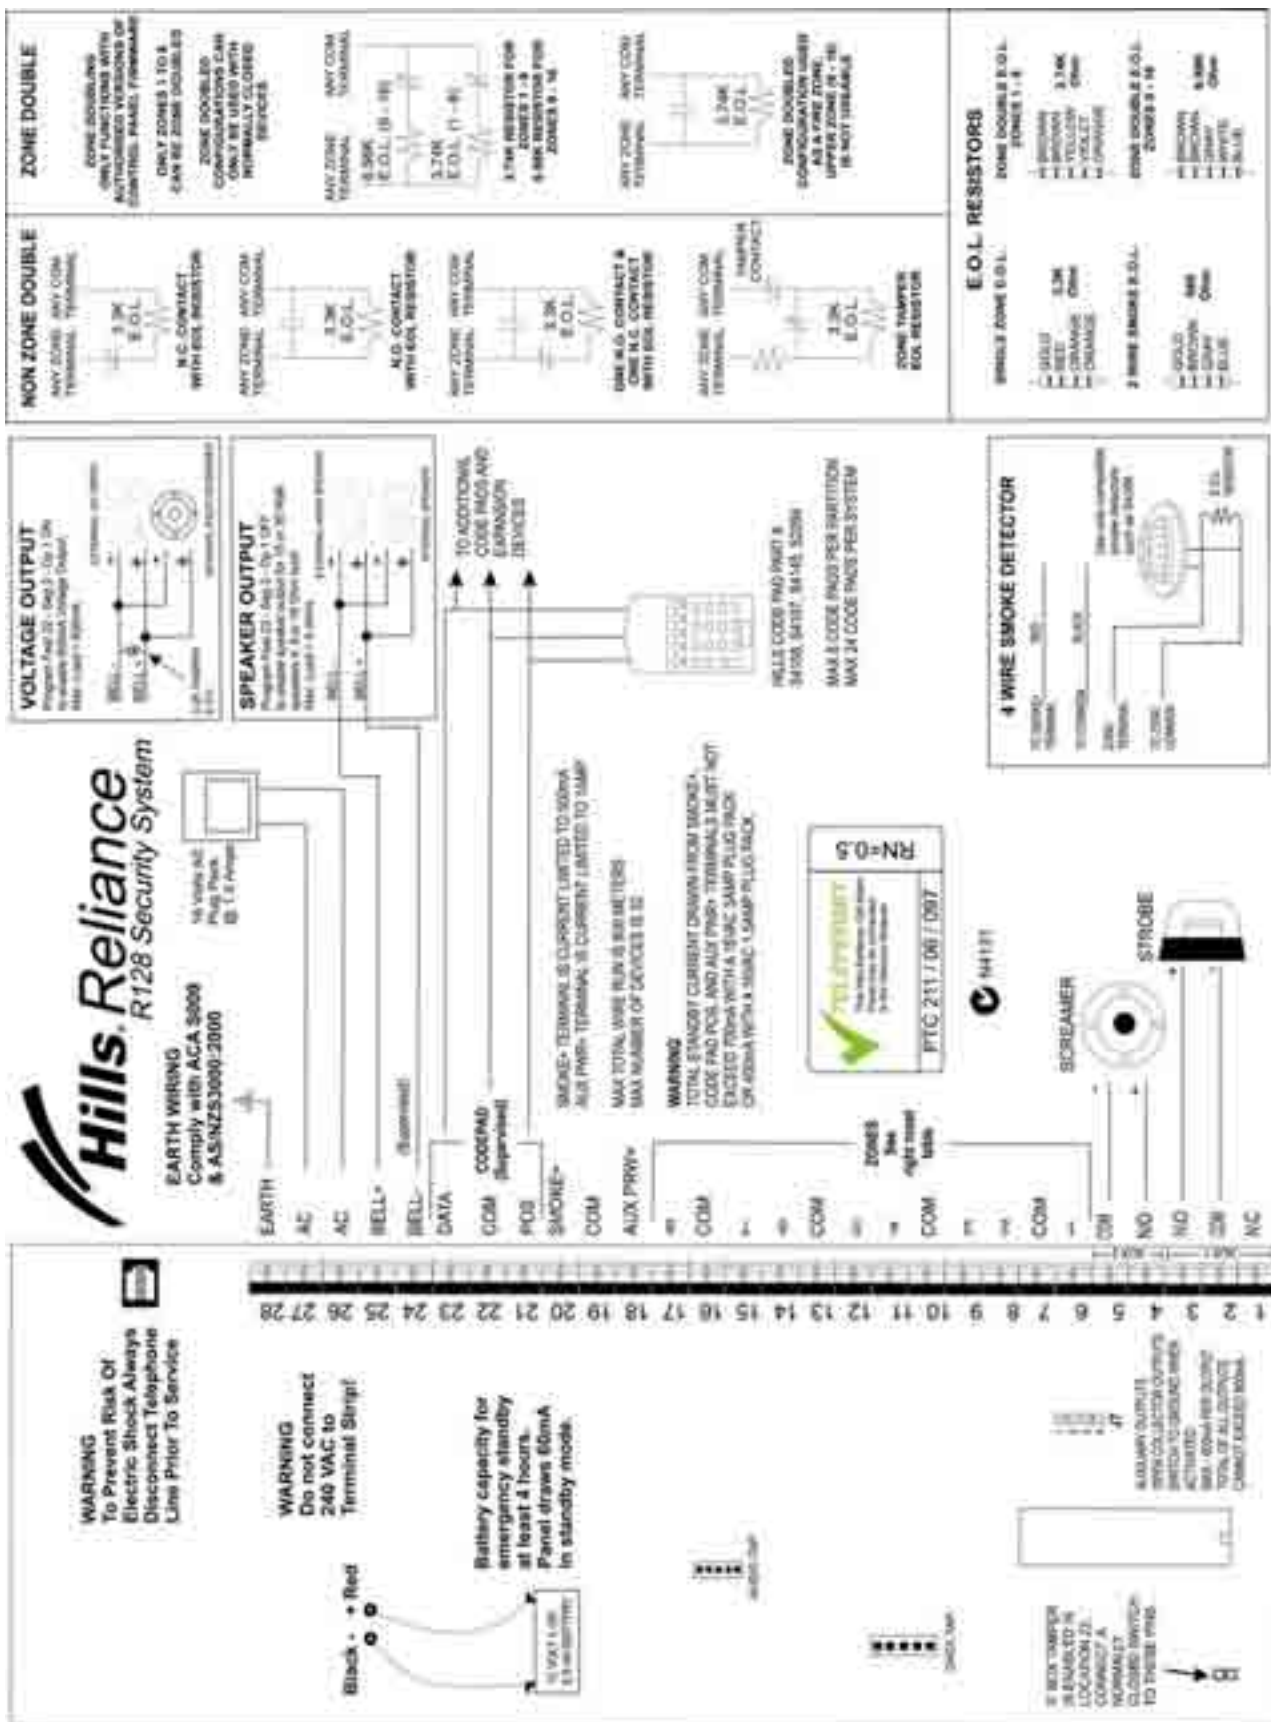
ZONE DOUBLE

ZONE DOUBLING ONLY FUNCTIONS WITH AUTHORISED VERSIONS OF CONTROL PANEL FIRMWARE

ONLY ZONES 1 TO 8 CAN BE ZONE DOUBLED

ZONE DOUBLED CONFIGURATIONS CAN ONLY BE USED WITH NORMALLY CLOSED DEVICES

ANY ZONE TERMINAL
ANY COM TERMINAL
6.8K E.O.L. (9 - 16)
3.7K E.O.L. (1 - 8)
3.7K RESISTOR FOR ZONES 1 - 8
6.8K RESISTOR FOR ZONES 9 - 16

ANY ZONE TERMINAL
ANY COM TERMINAL
3.7K E.O.L.
ZONE DOUBLED CONFIGURATION USED AS A FIRE ZONE. UPPER ZONE (9 - 16) IS NOT USABLE

NON ZONE DOUBLE

ANY ZONE TERMINAL
ANY COM TERMINAL
3.3K E.O.L.
N.C. CONTACT WITH EOL RESISTOR

ANY ZONE TERMINAL
ANY COM TERMINAL
3.3K E.O.L.
N.O. CONTACT WITH EOL RESISTOR

ANY ZONE TERMINAL
ANY COM TERMINAL
3.3K E.O.L.
ONE N.O. CONTACT & ONE N.C. CONTACT WITH EOL RESISTOR

ANY ZONE TERMINAL
ANY COM TERMINAL
TAMPER CONTACT
3.3K E.O.L.
ZONE TAMPER EOL RESISTOR

E.O.L RESISTORS

SINGLE ZONE E.O.L.
GOLD
RED
ORANGE
ORANGE
3.3K Ohm

2 WIRE SMOKE E.O.L.
GOLD
BROWN
GRAY
BLUE
6.8 Ohm

ZONE DOUBLE E.O.L. ZONES 1 - 8
BROWN
BROWN
YELLOW
VIOLET
ORANGE
3.74K Ohm

ZONE DOUBLE E.O.L. ZONES 9 - 16
BROWN
BROWN
GRAY
WHITE
BLUE
6.98K Ohm

VOLTAGE OUTPUT
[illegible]
BELL -
BELL +

SPEAKER OUTPUT
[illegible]
BELL -
BELL +

TO ADDITIONAL CODE PADS AND EXPANSION DEVICES

HILLS CODE PAD PART # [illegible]

MAX 8 CODE PADS PER PARTITION
MAX 24 CODE PADS PER SYSTEM

4 WIRE SMOKE DETECTOR
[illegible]

Hills Reliance
R128 Security System

EARTH WIRING
Comply with ACA S009 & AS/NZS3000:2000

16 Volts AC Plug Pack @ 1.5 Amps

(Supervised)

CODEPAD (Supervised)

SMOKE+ TERMINAL IS CURRENT LIMITED TO 500mA
AUX PWR+ TERMINAL IS CURRENT LIMITED TO 1AMP

MAX TOTAL WIRE RUN IS 800 METERS
MAX NUMBER OF DEVICES IS 32

WARNING
TOTAL STANDBY CURRENT DRAWN FROM SMOKE+, CODE PAD POS. AND AUX PWR+ TERMINALS MUST NOT EXCEED 750mA WITH A 16VAC 2AMP PLUG PACK OR 400mA WITH A 16VAC 1.5AMP PLUG PACK

ZONES See right hand side

TELEPERMIT
PTC 211 / 06 / 097
RN=0.5
N4131

SCREAMER
STROBE

EARTH
AC
AC
BELL+
BELL-
DATA
COM
POS
SMOKE+
COM
AUX PWR+
COM
COM
COM
COM
OPEN
NO
NO
OPEN
NC

28 27 26 25 24 23 22 21 20 19 18 17 16 15 14 13 12 11 10 9 8 7 6 5 4 3 2 1

WARNING
To Prevent Risk Of Electric Shock Always Disconnect Telephone Line Prior To Service

WARNING
Do not connect 240 VAC to Terminal Strip!

Battery capacity for emergency standby at least 4 hours. Panel draws 60mA in standby mode.

Black - + Red

12 VOLT 7.0Ah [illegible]

AUXILIARY OUTPUTS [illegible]

IF BOX TAMPER IS ENABLED IN LOCATION 23, CONNECT A NORMALLY CLOSED SWITCH TO THESE PINS